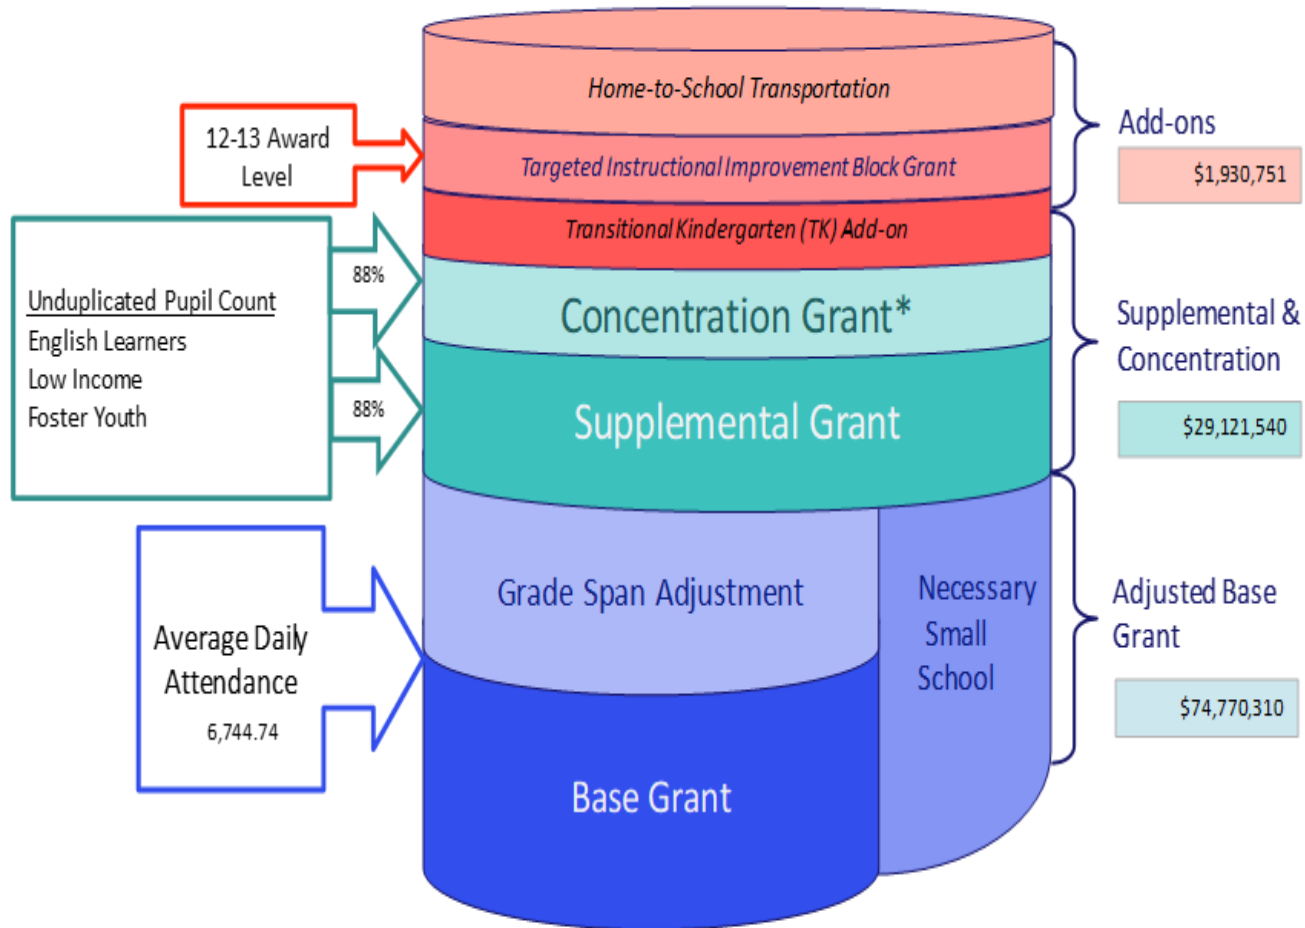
12-13 Award Level

Unduplicated Pupil Count
English Learners
Low Income
Foster Youth

88%

88%

Average Daily Attendance
6,744.74

Home-to-School Transportation

Targeted Instructional Improvement Block Grant

Transitional Kindergarten (TK) Add-on

Concentration Grant*

Supplemental Grant

Grade Span Adjustment

Necessary Small School

Base Grant

Add-ons
$1,930,751

Supplemental & Concentration
$29,121,540

Adjusted Base Grant
$74,770,310